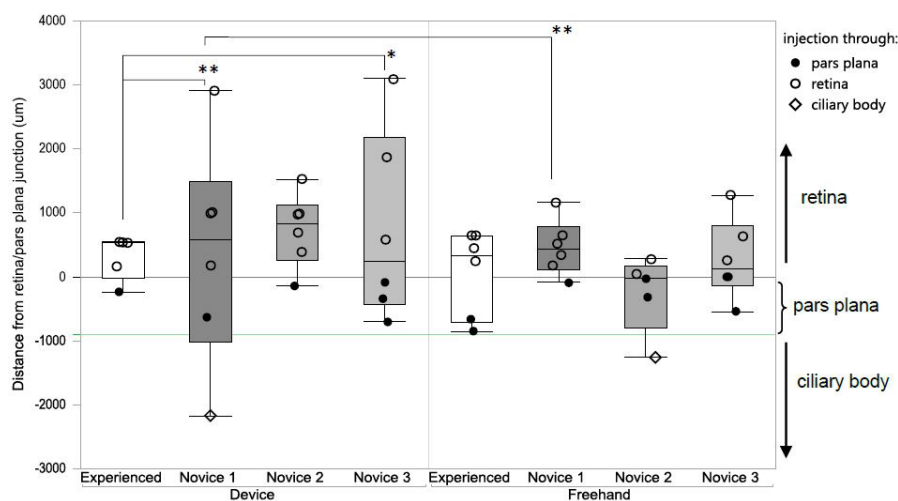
injection through:
● pars plana
○ retina
◇ ciliary body

**
**
*

4000
3000
2000
1000
0
-1000
-2000
-3000

Distance from retina/pars plana junction (um)

retina
pars plana
ciliary body

Experienced Novice 1 Novice 2 Novice 3 Experienced Novice 1 Novice 2 Novice 3
Device
Freehand